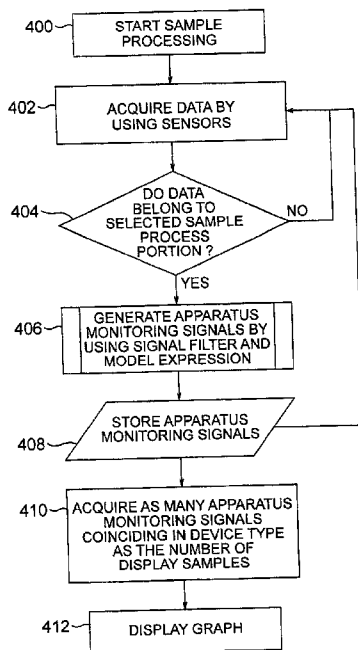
400
START SAMPLE PROCESSING

402
ACQUIRE DATA BY USING SENSORS

404
DO DATA BELONG TO SELECTED SAMPLE PROCESS PORTION ?
NO
YES

406
GENERATE APPARATUS MONITORING SIGNALS BY USING SIGNAL FILTER AND MODEL EXPRESSION

408
STORE APPARATUS MONITORING SIGNALS

410
ACQUIRE AS MANY APPARATUS MONITORING SIGNALS COINCIDING IN DEVICE TYPE AS THE NUMBER OF DISPLAY SAMPLES

412
DISPLAY GRAPH